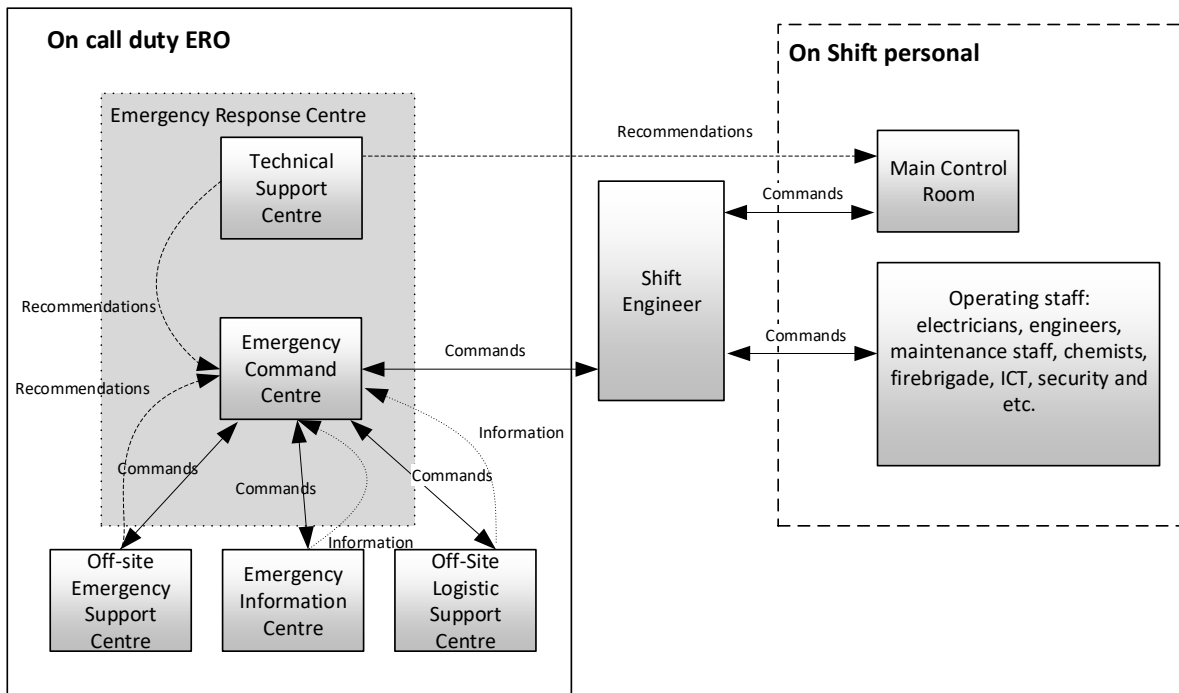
On call duty ERO

Emergency Response Centre

Technical Support Centre

Recommendations

Emergency Command Centre

Recommendations

Commands

Commands

Information

Commands

Information

Off-site Emergency Support Centre

Emergency Information Centre

Off-Site Logistic Support Centre

Commands

On Shift personal

Recommendations

Main Control Room

Commands

Shift Engineer

Commands

Operating staff: electricians, engineers, maintenance staff, chemists, firebrigade, ICT, security and etc.